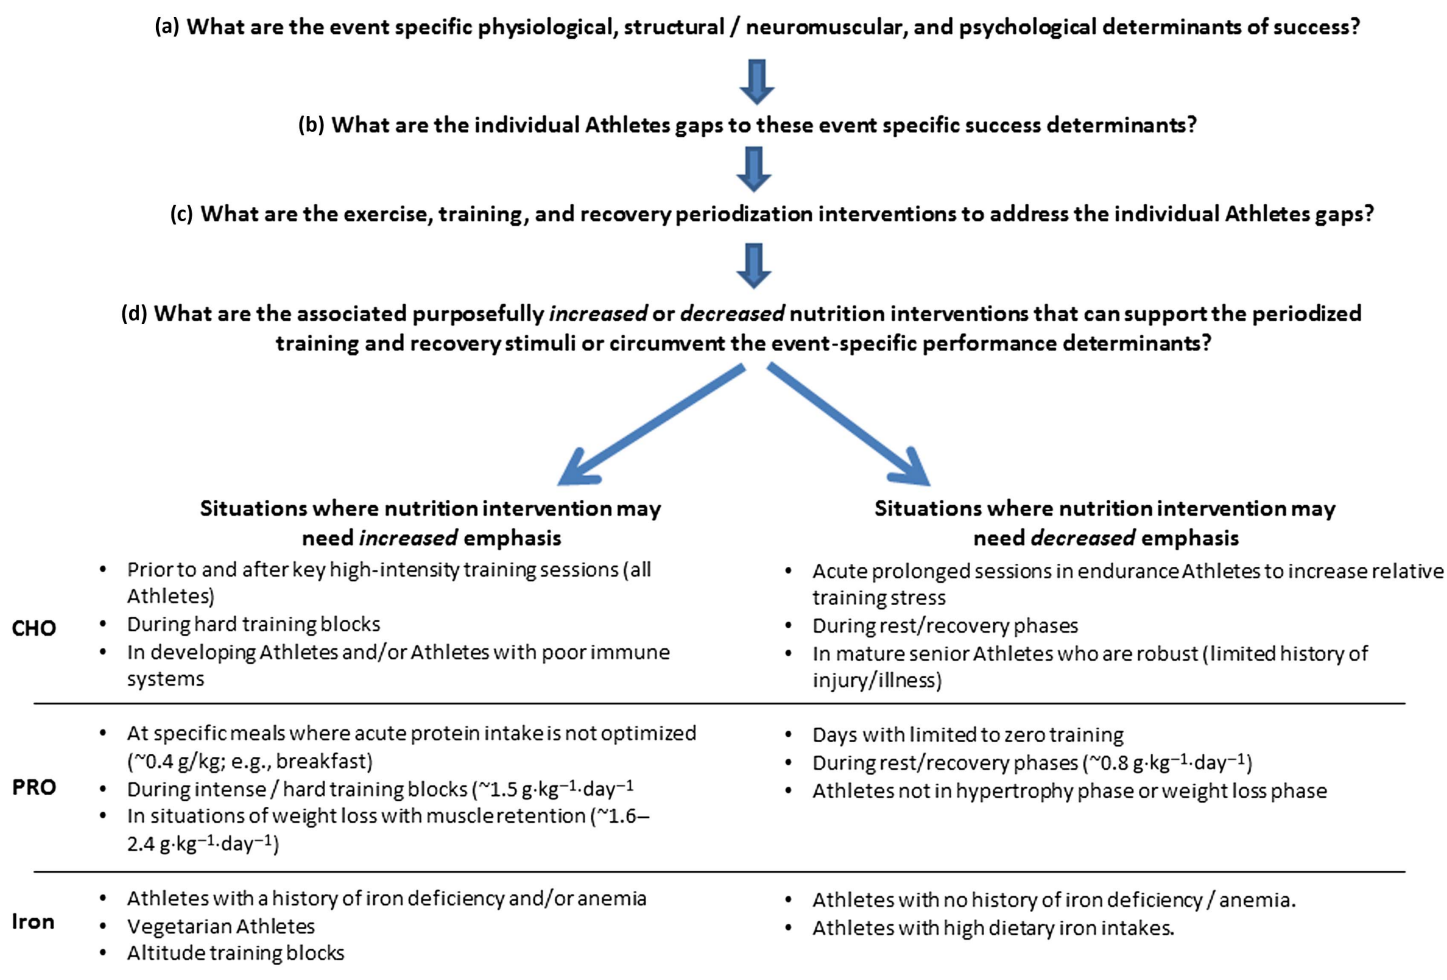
(a) What are the event specific physiological, structural / neuromuscular, and psychological determinants of success?

(b) What are the individual Athletes gaps to these event specific success determinants?

(c) What are the exercise, training, and recovery periodization interventions to address the individual Athletes gaps?

(d) What are the associated purposefully *increased* or *decreased* nutrition interventions that can support the periodized training and recovery stimuli or circumvent the event-specific performance determinants?

| | Situations where nutrition intervention may need *increased* emphasis | Situations where nutrition intervention may need *decreased* emphasis |
|---|---|---|
| CHO | • Prior to and after key high-intensity training sessions (all Athletes) • During hard training blocks • In developing Athletes and/or Athletes with poor immune systems | • Acute prolonged sessions in endurance Athletes to increase relative training stress • During rest/recovery phases • In mature senior Athletes who are robust (limited history of injury/illness) |
| PRO | • At specific meals where acute protein intake is not optimized (~0.4 g/kg; e.g., breakfast) • During intense / hard training blocks (~1.5 g·kg$^{-1}$·day$^{-1}$ • In situations of weight loss with muscle retention (~1.6–2.4 g·kg$^{-1}$·day$^{-1}$) | • Days with limited to zero training • During rest/recovery phases (~0.8 g·kg$^{-1}$·day$^{-1}$) • Athletes not in hypertrophy phase or weight loss phase |
| Iron | • Athletes with a history of iron deficiency and/or anemia • Vegetarian Athletes • Altitude training blocks | • Athletes with no history of iron deficiency / anemia. • Athletes with high dietary iron intakes. |